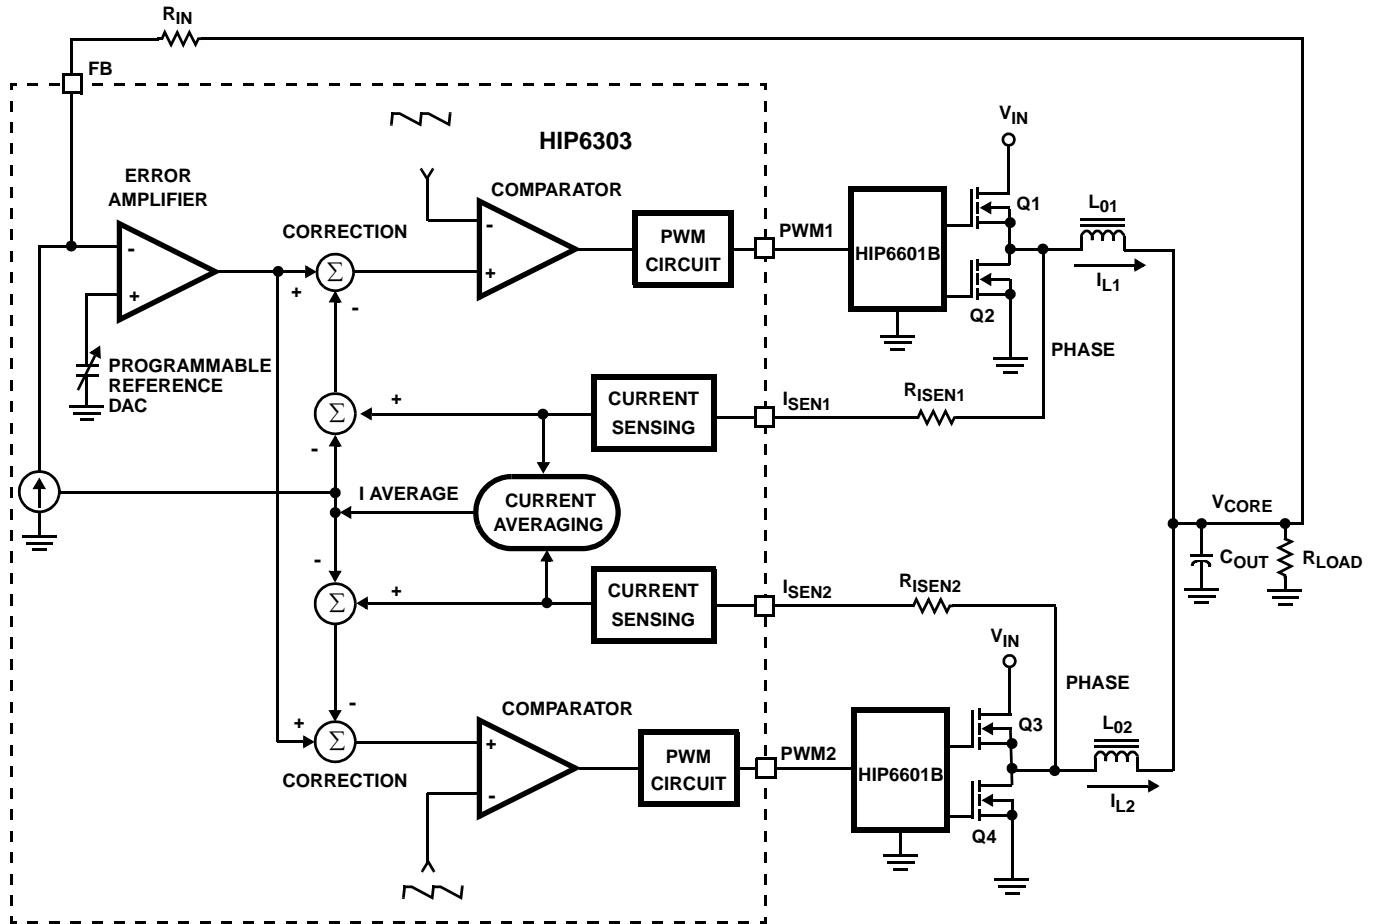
$R_{IN}$

FB

HIP6303

ERROR AMPLIFIER

-

+

PROGRAMMABLE REFERENCE DAC

CORRECTION

$\Sigma$

+

-

COMPARATOR

-

+

PWM CIRCUIT

PWM1

HIP6601B

$V_{IN}$

Q1

Q2

$L_{01}$

$I_{L1}$

PHASE

$\Sigma$

+

-

CURRENT SENSING

$I_{SEN1}$

$R_{ISEN1}$

I AVERAGE

CURRENT AVERAGING

-

$\Sigma$

+

CURRENT SENSING

$I_{SEN2}$

$R_{ISEN2}$

$V_{CORE}$

$C_{OUT}$

$R_{LOAD}$

$V_{IN}$

PHASE

-

+

$\Sigma$

CORRECTION

COMPARATOR

+

-

PWM CIRCUIT

PWM2

HIP6601B

Q3

Q4

$L_{02}$

$I_{L2}$